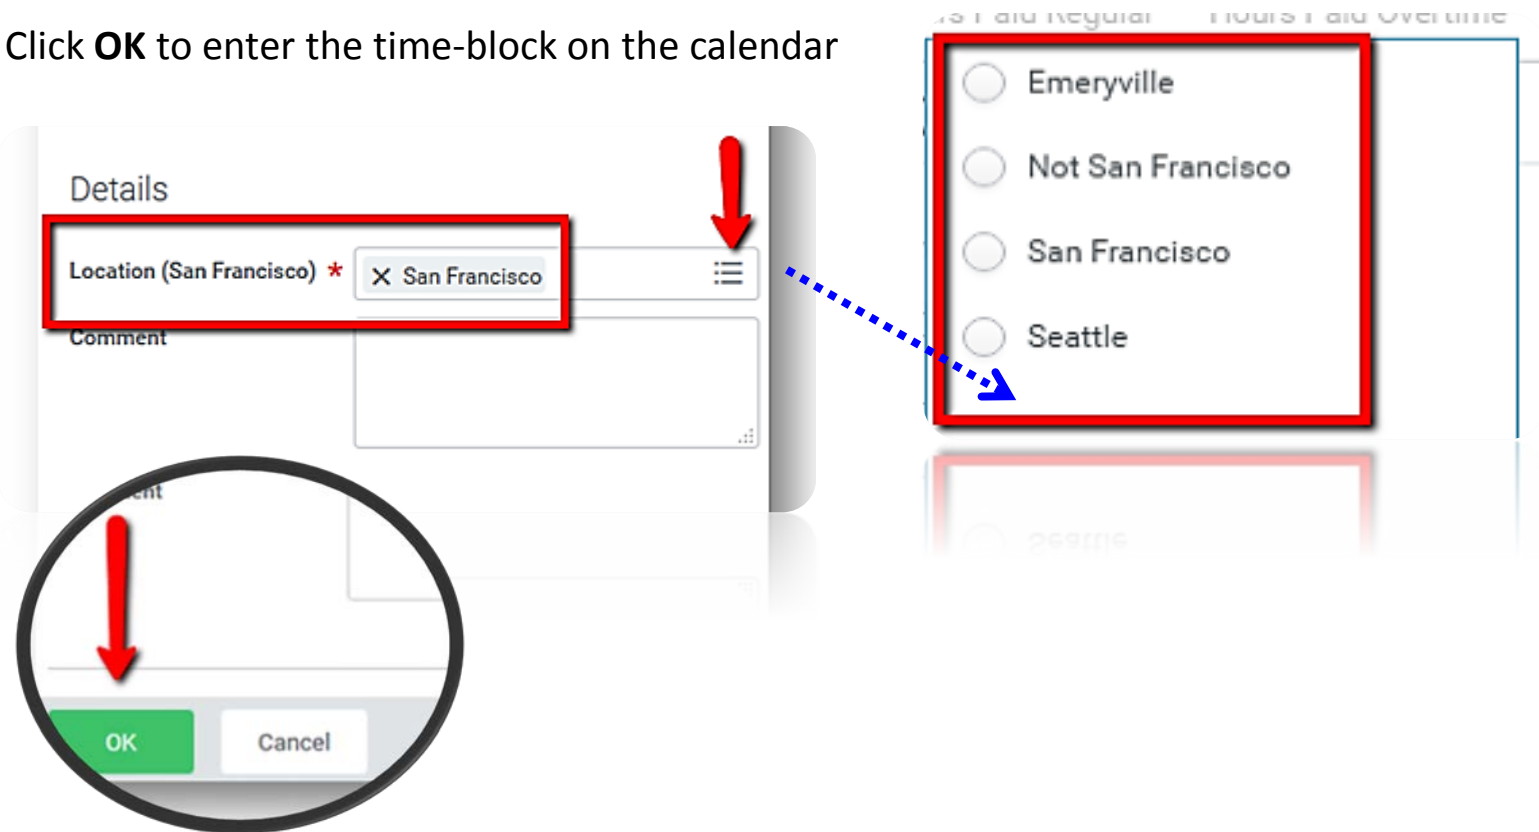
Click **OK** to enter the time-block on the calendar

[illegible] Paid Regular Hours Paid Overtime

Emeryville

Not San Francisco

San Francisco

Seattle

Details

Location (San Francisco) *

San Francisco

Comment

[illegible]ent

OK

Cancel